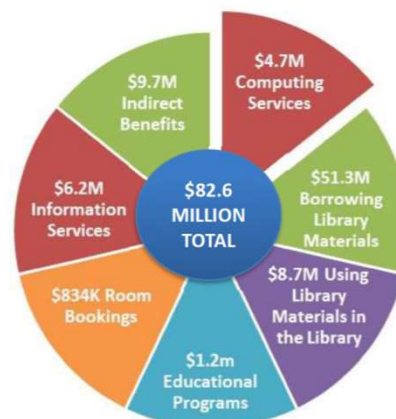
$4.7M Computing Services

$51.3M Borrowing Library Materials

$8.7M Using Library Materials in the Library

$1.2m Educational Programs

$834K Room Bookings

$6.2M Information Services

$9.7M Indirect Benefits

$82.6 MILLION TOTAL